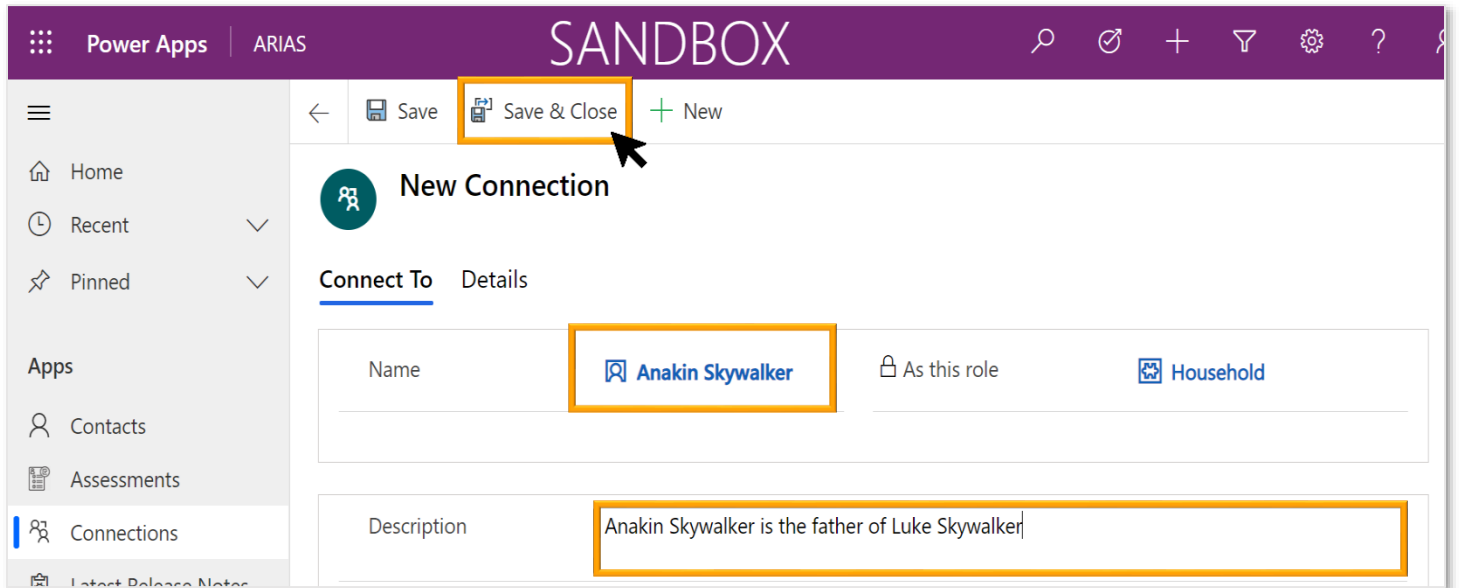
Power Apps | ARIAS
SANDBOX

Save
Save & Close
New

Home
Recent
Pinned

Apps
Contacts
Assessments
Connections
Latest Release Notes

New Connection

Connect To
Details

Name
Anakin Skywalker
As this role
Household

Description
Anakin Skywalker is the father of Luke Skywalker